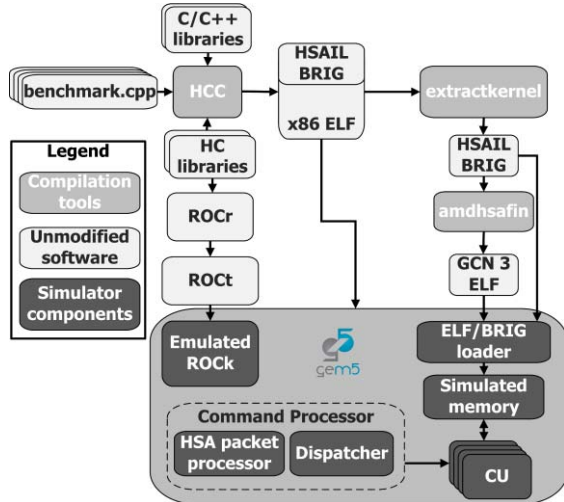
C/C++ libraries

benchmark.cpp

HCC

HSAIL BRIG

x86 ELF

extractkernel

Legend

Compilation tools

Unmodified software

Simulator components

HC libraries

ROCr

ROCt

HSAIL BRIG

amdhsafin

GCN 3 ELF

Emulated ROCk

gem5

ELF/BRIG loader

Simulated memory

Command Processor

HSA packet processor

Dispatcher

CU